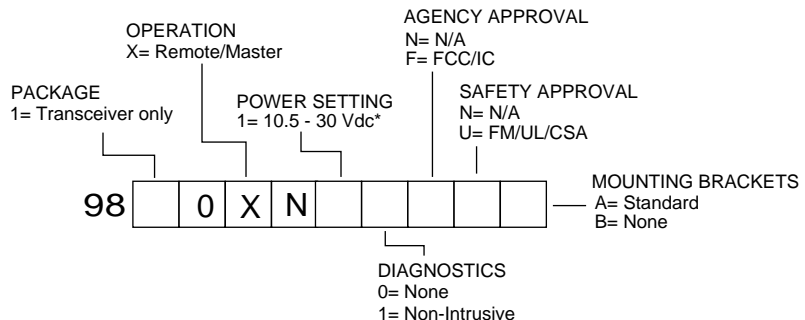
OPERATION
X= Remote/Master

AGENCY APPROVAL
N= N/A
F= FCC/IC

PACKAGE
1= Transceiver only

POWER SETTING
1= 10.5 - 30 Vdc*

SAFETY APPROVAL
N= N/A
U= FM/UL/CSA

98 0 X N

MOUNTING BRACKETS
A= Standard
B= None

DIAGNOSTICS
0= None
1= Non-Intrusive